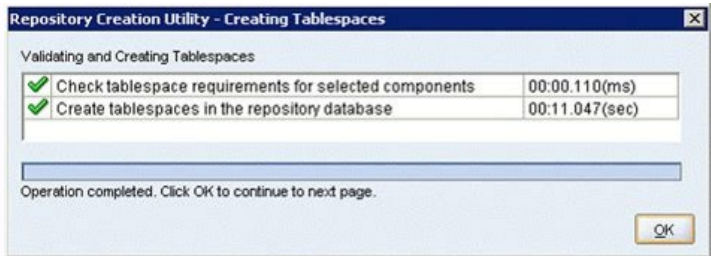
Repository Creation Utility - Creating Tablespaces

Validating and Creating Tablespaces

| Check tablespace requirements for selected components | 00:00.110(ms) |
|---|---|
| Create tablespaces in the repository database | 00:11.047(sec) |

Operation completed. Click OK to continue to next page.

OK